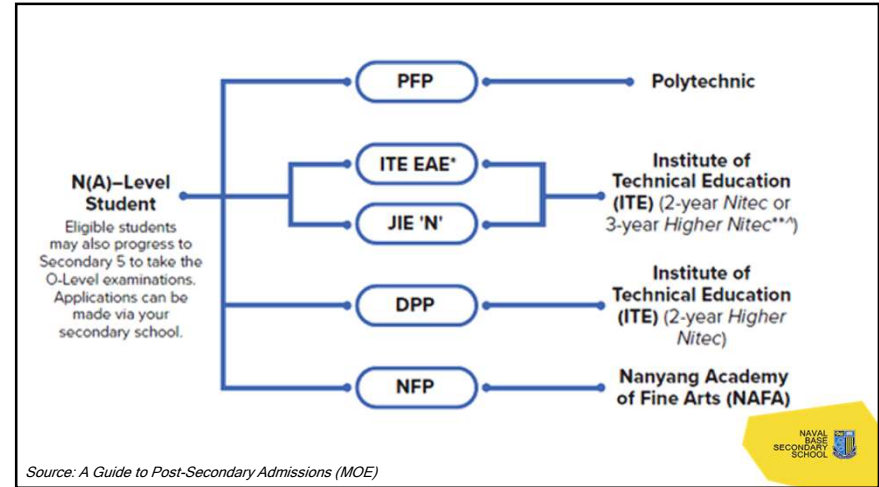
N(A)–Level Student
Eligible students may also progress to Secondary 5 to take the O-Level examinations. Applications can be made via your secondary school.

PFP

ITE EAE*

JIE 'N'

DPP

NFP

Polytechnic

Institute of Technical Education (ITE) (2-year Nitec or 3-year Higher Nitec**^)

Institute of Technical Education (ITE) (2-year Higher Nitec)

Nanyang Academy of Fine Arts (NAFA)

NAVAL BASE SECONDARY SCHOOL

Source: A Guide to Post-Secondary Admissions (MOE)